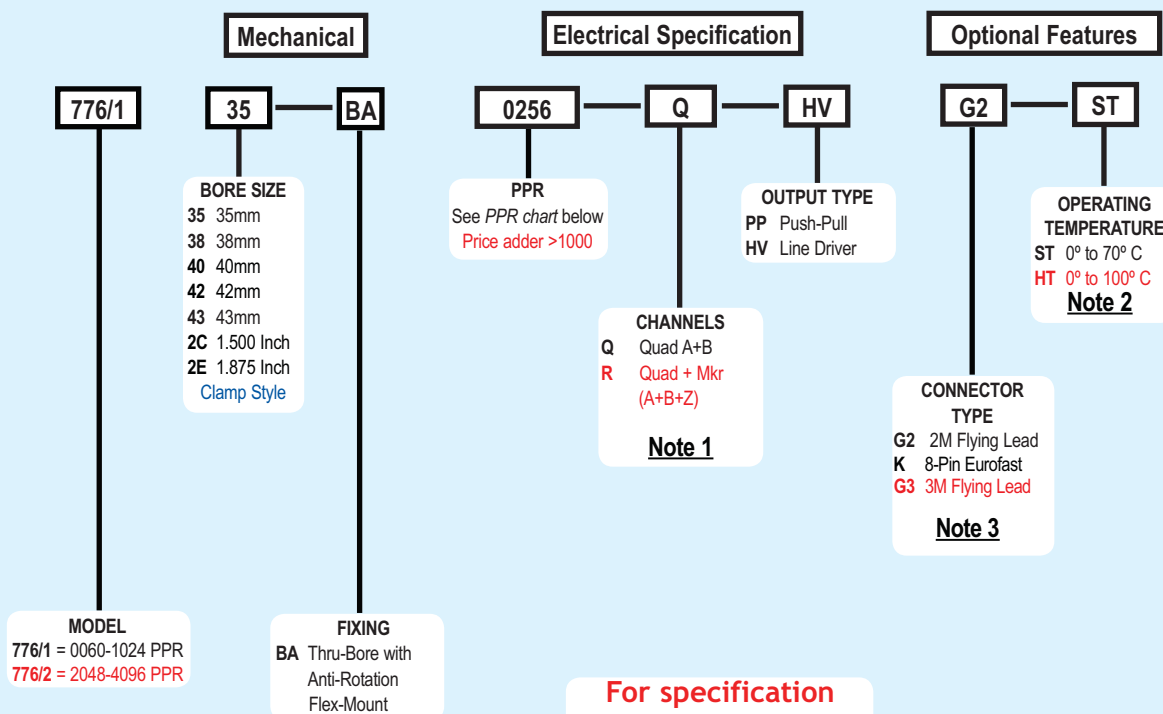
Mechanical

Electrical Specification

Optional Features

776/1

35 — BA

0256 — Q — HV

G2 — ST

BORE SIZE
35 35mm
38 38mm
40 40mm
42 42mm
43 43mm
2C 1.500 Inch
2E 1.875 Inch
Clamp Style

PPR
See PPR chart below
Price adder >1000

OUTPUT TYPE
PP Push-Pull
HV Line Driver

OPERATING TEMPERATURE
ST 0º to 70º C
HT 0º to 100º C
Note 2

CHANNELS
Q Quad A+B
R Quad + Mkr (A+B+Z)
Note 1

CONNECTOR TYPE
G2 2M Flying Lead
K 8-Pin Eurofast
G3 3M Flying Lead
Note 3

MODEL
776/1 = 0060-1024 PPR
776/2 = 2048-4096 PPR

FIXING
BA Thru-Bore with Anti-Rotation Flex-Mount

For specification